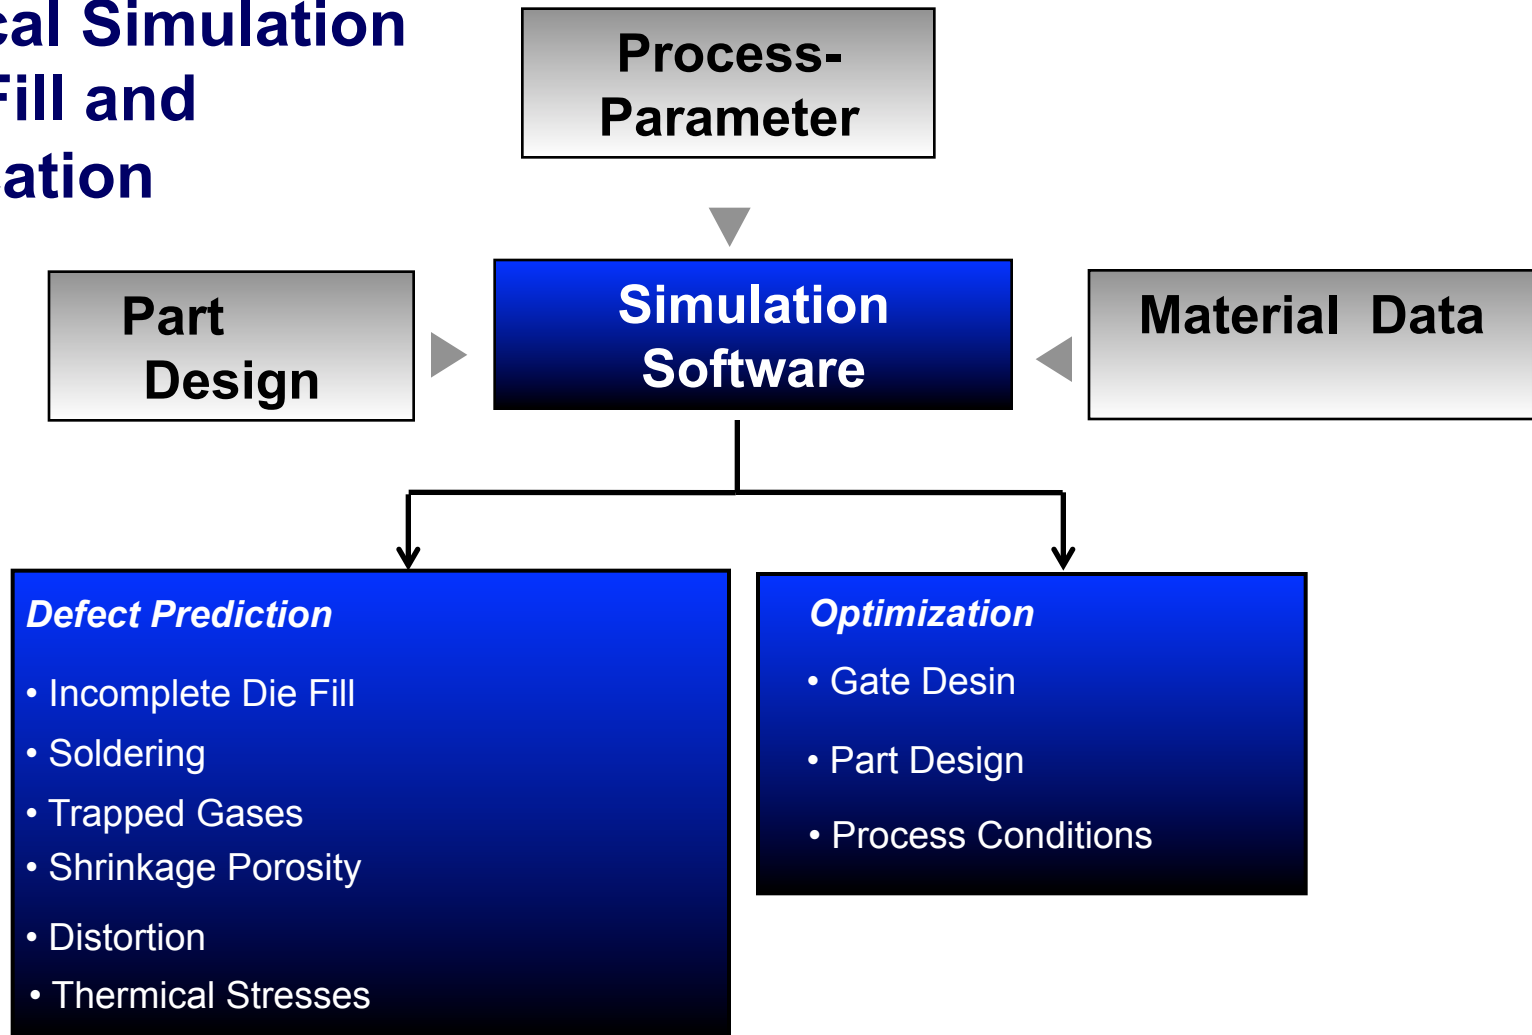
cal Simulation
Fill and
ation

Process-
Parameter

Part
Design

Simulation
Software

Material Data

Defect Prediction

• Incomplete Die Fill
• Soldering
• Trapped Gases
• Shrinkage Porosity
• Distortion
• Thermical Stresses

Optimization

• Gate Desin
• Part Design
• Process Conditions